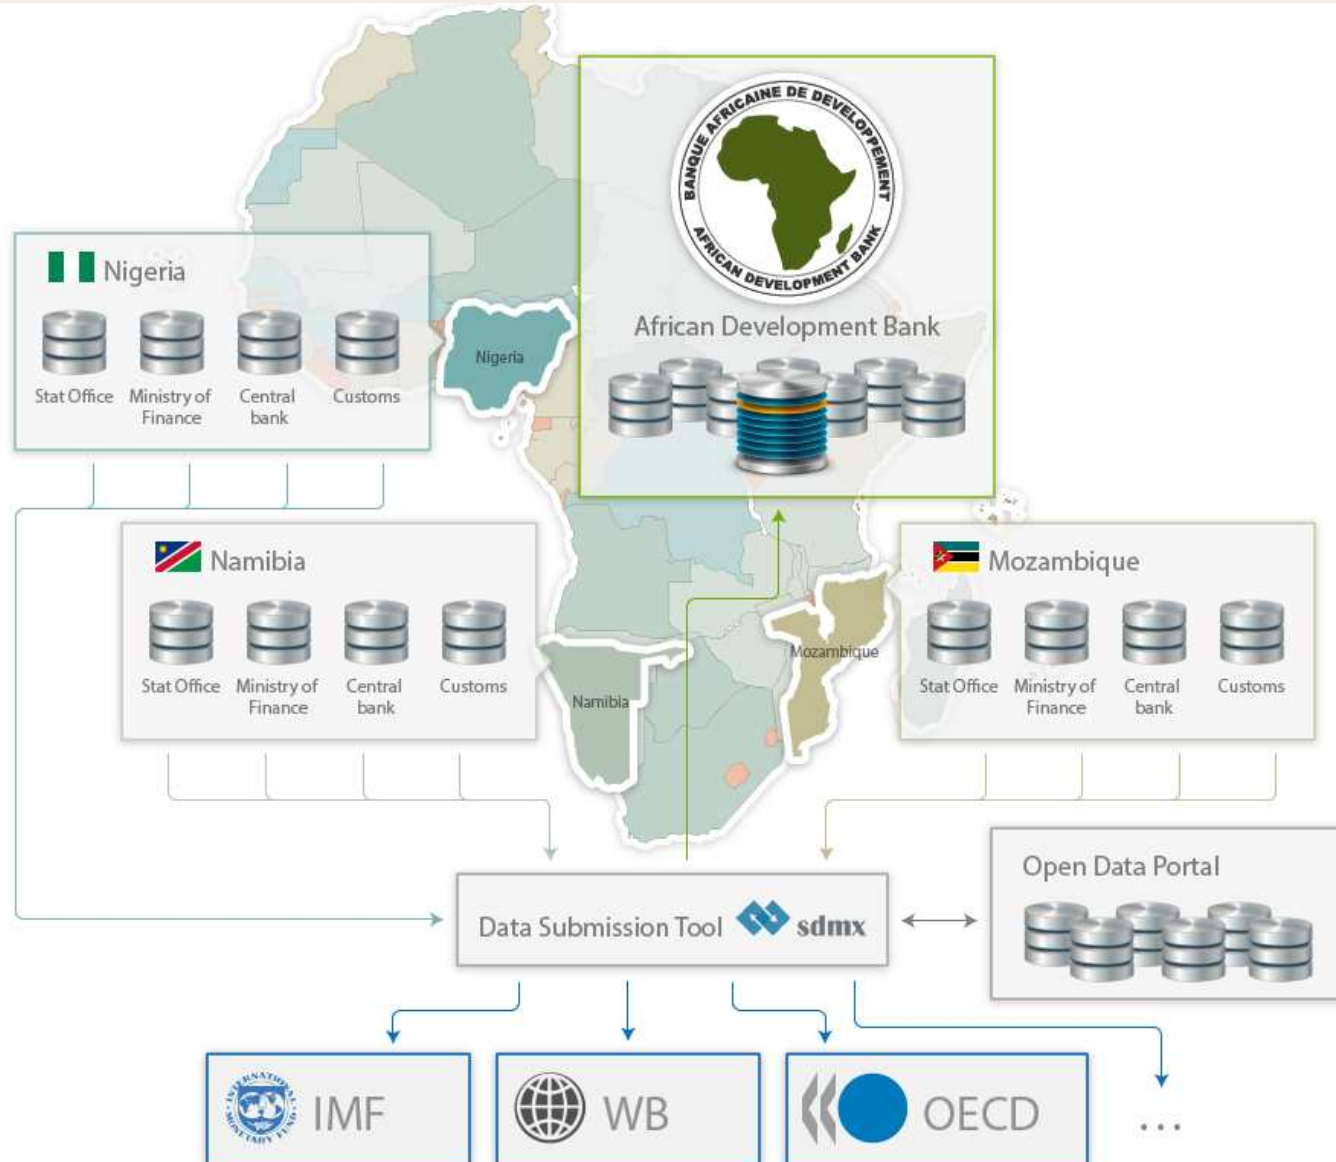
BANQUE AFRICAINE DE DEVELOPPEMENT
AFRICAN DEVELOPMENT BANK

African Development Bank

Nigeria

Stat Office
Ministry of Finance
Central bank
Customs

Nigeria

Namibia

Stat Office
Ministry of Finance
Central bank
Customs

Namibia

Mozambique

Mozambique

Stat Office
Ministry of Finance
Central bank
Customs

Open Data Portal

Data Submission Tool sdmx

IMF

WB

OECD

...